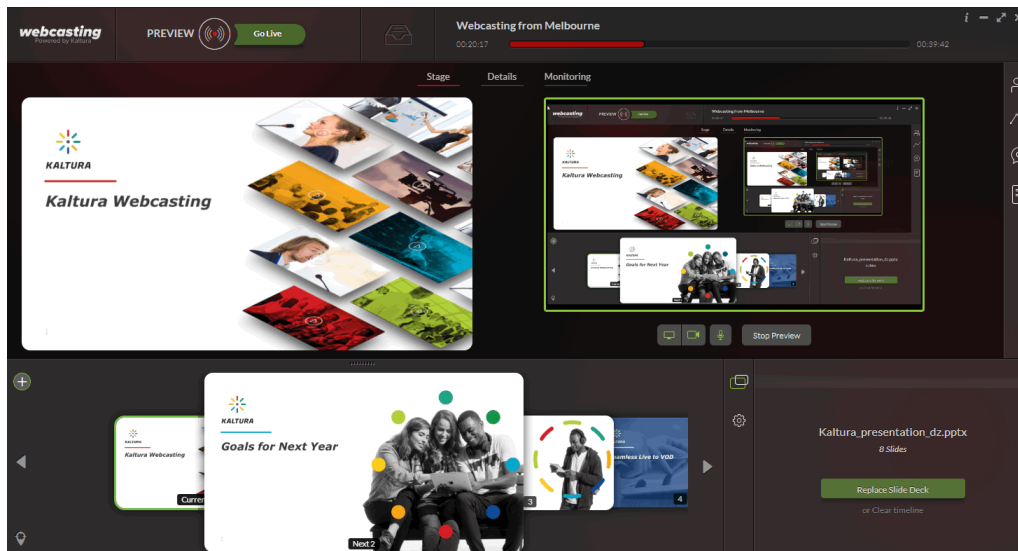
webcasting
Powered by Kaltura

PREVIEW

Go Live

Webcasting from Melbourne

00:20:17

00:39:42

Stage

Details

Monitoring

KALTURA

Kaltura Webcasting

Stop Preview

KALTURA

Kaltura Webcasting

Curren

KALTURA

Goals for Next Year

Next 2

3

amless Live to VOD

4

Kaltura_presentation_dz.pptx

8 Slides

Replace Slide Deck

or Clear timeline